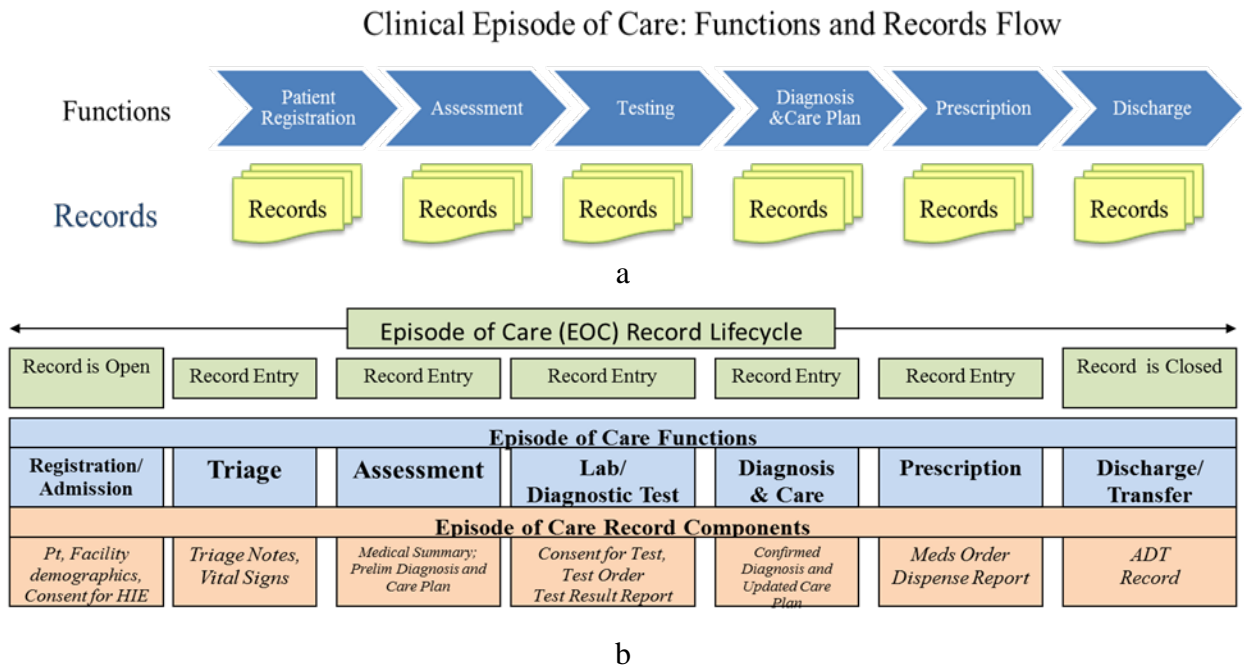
Clinical Episode of Care: Functions and Records Flow

Functions

Patient Registration

Assessment

Testing

Diagnosis &Care Plan

Prescription

Discharge

Records

Records

Records

Records

Records

Records

Records

a

Episode of Care (EOC) Record Lifecycle

Record is Open

Record Entry

Record Entry

Record Entry

Record Entry

Record Entry

Record is Closed

Episode of Care Functions

| Registration/ Admission | Triage | Assessment | Lab/ Diagnostic Test | Diagnosis & Care | Prescription | Discharge/ Transfer |
|---|---|---|---|---|---|---|

Episode of Care Record Components

| Pt, Facility demographics, Consent for HIE | Triage Notes, Vital Signs | Medical Summary; Prelim Diagnosis and Care Plan | Consent for Test, Test Order Test Result Report | Confirmed Diagnosis and Updated Care Plan | Meds Order Dispense Report | ADT Record |
|---|---|---|---|---|---|---|

b